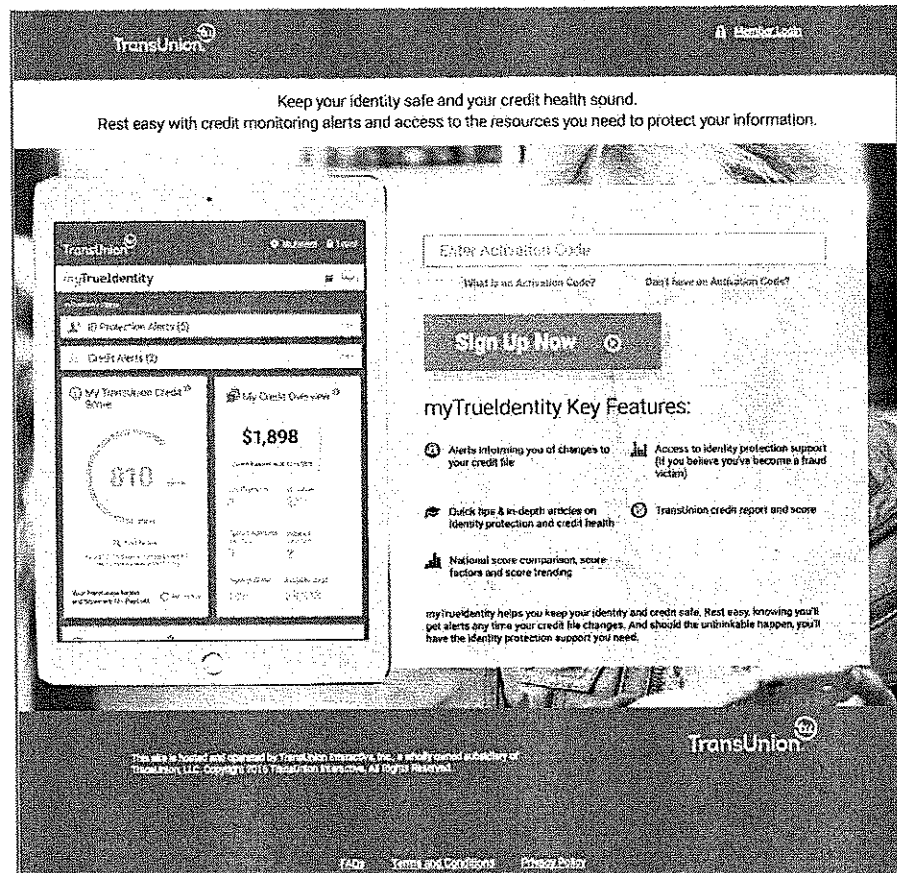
TransUnion

Member Login

Keep your identity safe and your credit health sound.
Rest easy with credit monitoring alerts and access to the resources you need to protect your information.

TransUnion

myTrueIdentity

ID Protection Alerts (5)

Credit Alerts (2)

My TransUnion Credit Score

810

My Credit Overview

$1,898

Enter Activation Code

What is an Activation Code?

Don't have an Activation Code?

Sign Up Now

myTrueIdentity Key Features:

Alerts informing you of changes to your credit file

Access to identity protection support (if you believe you've become a fraud victim)

Quick tips & in-depth articles on identity protection and credit health

TransUnion credit report and score

National score comparison, score factors and score trending

myTrueIdentity helps you keep your identity and credit safe. Rest easy, knowing you'll get alerts any time your credit file changes. And should the unthinkable happen, you'll have the identity protection support you need.

TransUnion

This site is hosted and operated by TransUnion Interactive, Inc., a wholly owned subsidiary of TransUnion, LLC. Copyright 2016 TransUnion Interactive. All Rights Reserved.

FAQs Terms and Conditions Privacy Policy